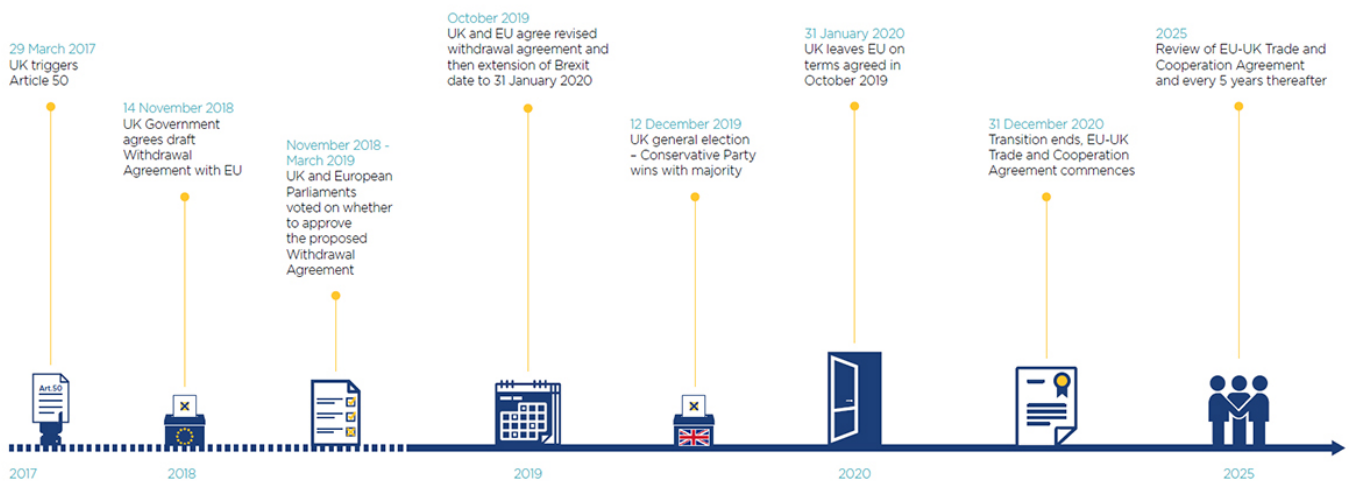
29 March 2017
UK triggers Article 50

14 November 2018
UK Government agrees draft Withdrawal Agreement with EU

November 2018 - March 2019
UK and European Parliaments voted on whether to approve the proposed Withdrawal Agreement

October 2019
UK and EU agree revised withdrawal agreement and then extension of Brexit date to 31 January 2020

12 December 2019
UK general election – Conservative Party wins with majority

31 January 2020
UK leaves EU on terms agreed in October 2019

31 December 2020
Transition ends, EU-UK Trade and Cooperation Agreement commences

2025
Review of EU-UK Trade and Cooperation Agreement and every 5 years thereafter

Art.50

2017

2018

2019

2020

2025